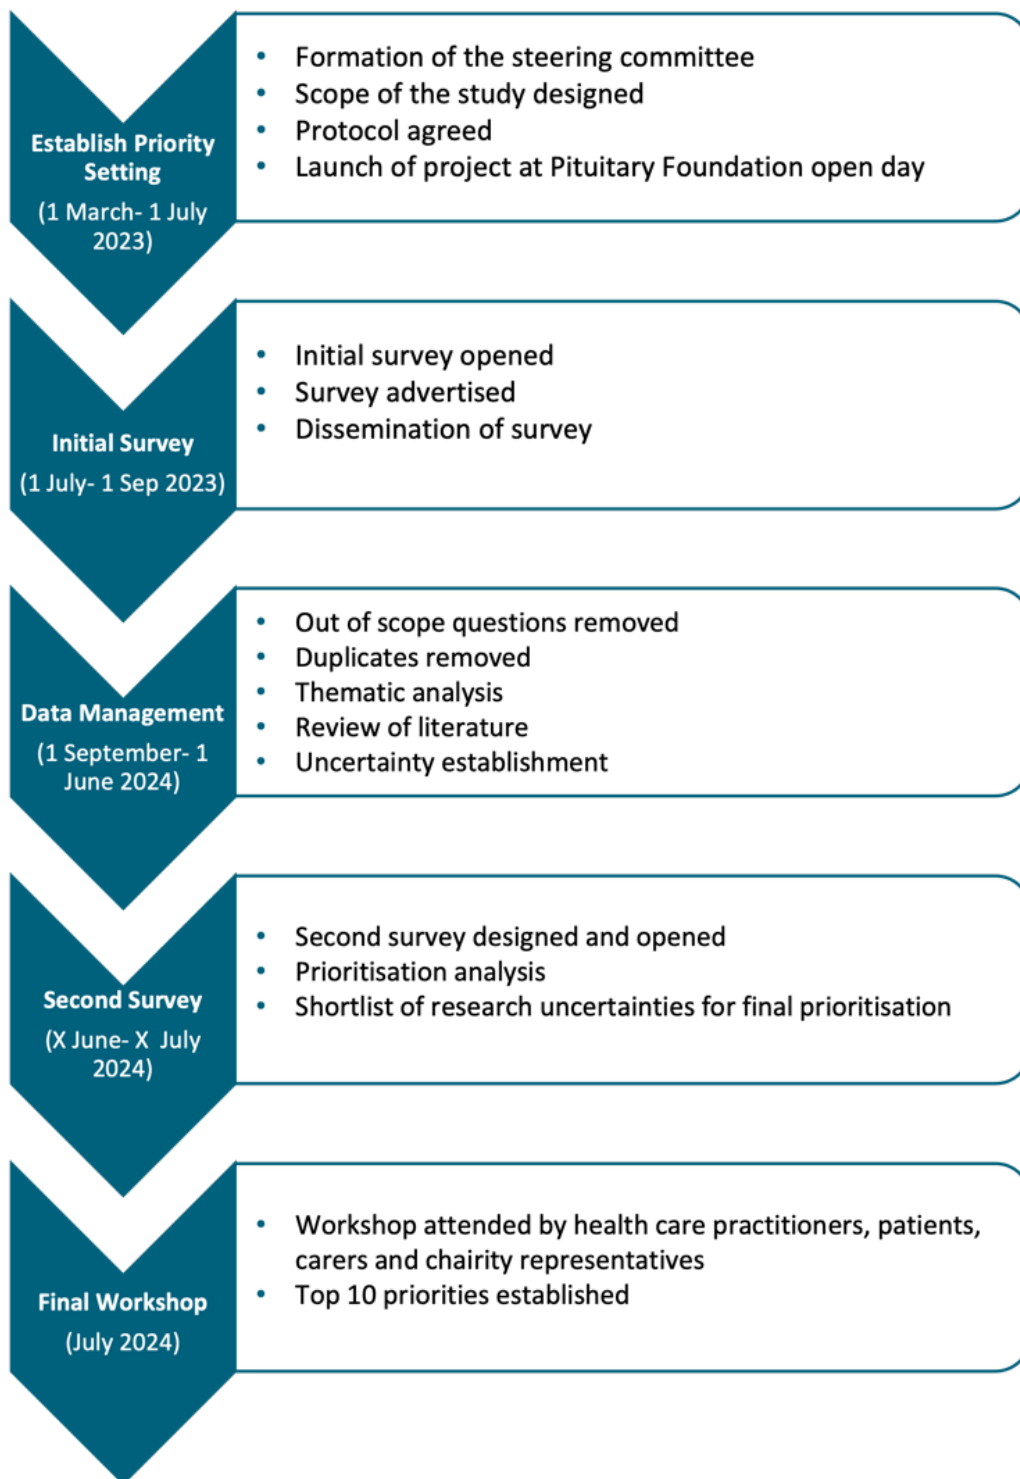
Establish Priority Setting

(1 March- 1 July 2023)

- Formation of the steering committee
- Scope of the study designed
- Protocol agreed
- Launch of project at Pituitary Foundation open day

Initial Survey

(1 July- 1 Sep 2023)

- Initial survey opened
- Survey advertised
- Dissemination of survey

Data Management

(1 September- 1 June 2024)

- Out of scope questions removed
- Duplicates removed
- Thematic analysis
- Review of literature
- Uncertainty establishment

Second Survey

(X June- X July 2024)

- Second survey designed and opened
- Prioritisation analysis
- Shortlist of research uncertainties for final prioritisation

Final Workshop

(July 2024)

- Workshop attended by health care practitioners, patients, carers and chairity representatives
- Top 10 priorities established